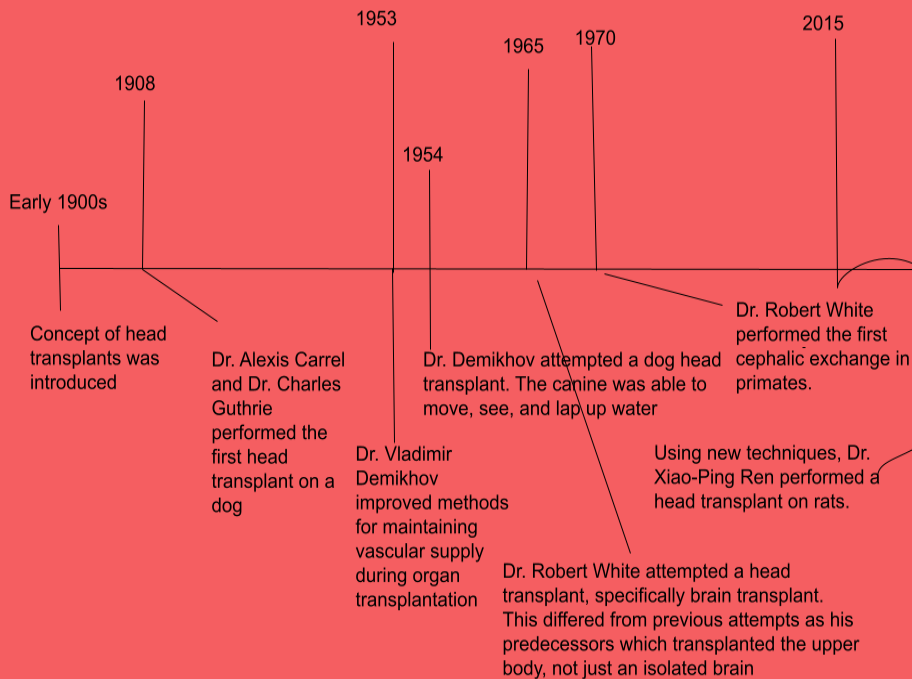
1953

2015

1965

1970

1908

1954

Early 1900s

Concept of head transplants was introduced

Dr. Alexis Carrel and Dr. Charles Guthrie performed the first head transplant on a dog

Dr. Vladimir Demikhov improved methods for maintaining vascular supply during organ transplantation

Dr. Demikhov attempted a dog head transplant. The canine was able to move, see, and lap up water

Dr. Robert White performed the first cephalic exchange in primates.

Using new techniques, Dr. Xiao-Ping Ren performed a head transplant on rats.

Dr. Robert White attempted a head transplant, specifically brain transplant. This differed from previous attempts as his predecessors which transplanted the upper body, not just an isolated brain